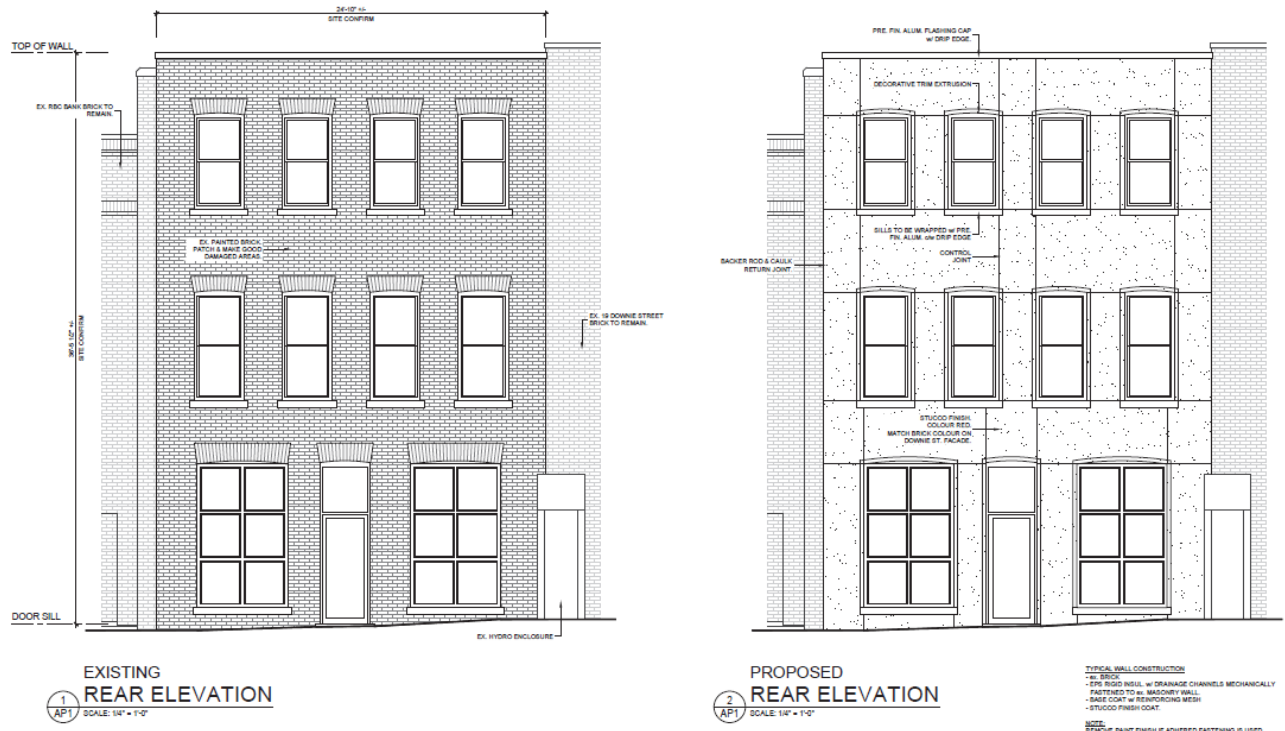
24'-10" +/-
SITE CONFIRM

TOP OF WALL

EX. RBC BANK BRICK TO REMAIN.

EX. PAINTED BRICK. PATCH & MAKE GOOD DAMAGED AREAS

36'-5 1/2" +/-
SITE CONFIRM

EX. 19 DOWNIE STREET BRICK TO REMAIN.

DOOR SILL

EX. HYDRO ENCLOSURE

EXISTING
REAR ELEVATION
1
AP1
SCALE: 1/4" = 1'-0"

PRE. FIN. ALUM. FLASHING CAP w/ DRIP EDGE

DECORATIVE TRIM EXTRUSION

SILLS TO BE WRAPPED w/ PRE. FIN. ALUM. c/w DRIP EDGE

CONTROL JOINT

BACKER ROD & CAULK RETURN JOINT

STUCCO FINISH, COLOUR RED. MATCH BRICK COLOUR ON DOWNIE ST. FACADE.

PROPOSED
REAR ELEVATION
2
AP1
SCALE: 1/4" = 1'-0"

TYPICAL WALL CONSTRUCTION
- ex. BRICK
- EPS RIGID INSUL. w/ DRAINAGE CHANNELS MECHANICALLY FASTENED TO ex. MASONRY WALL.
- BASE COAT w/ REINFORCING MESH
- STUCCO FINISH COAT.

NOTE:
REMOVE PAINT FINISH IF ADHERED FASTENING IS USED.